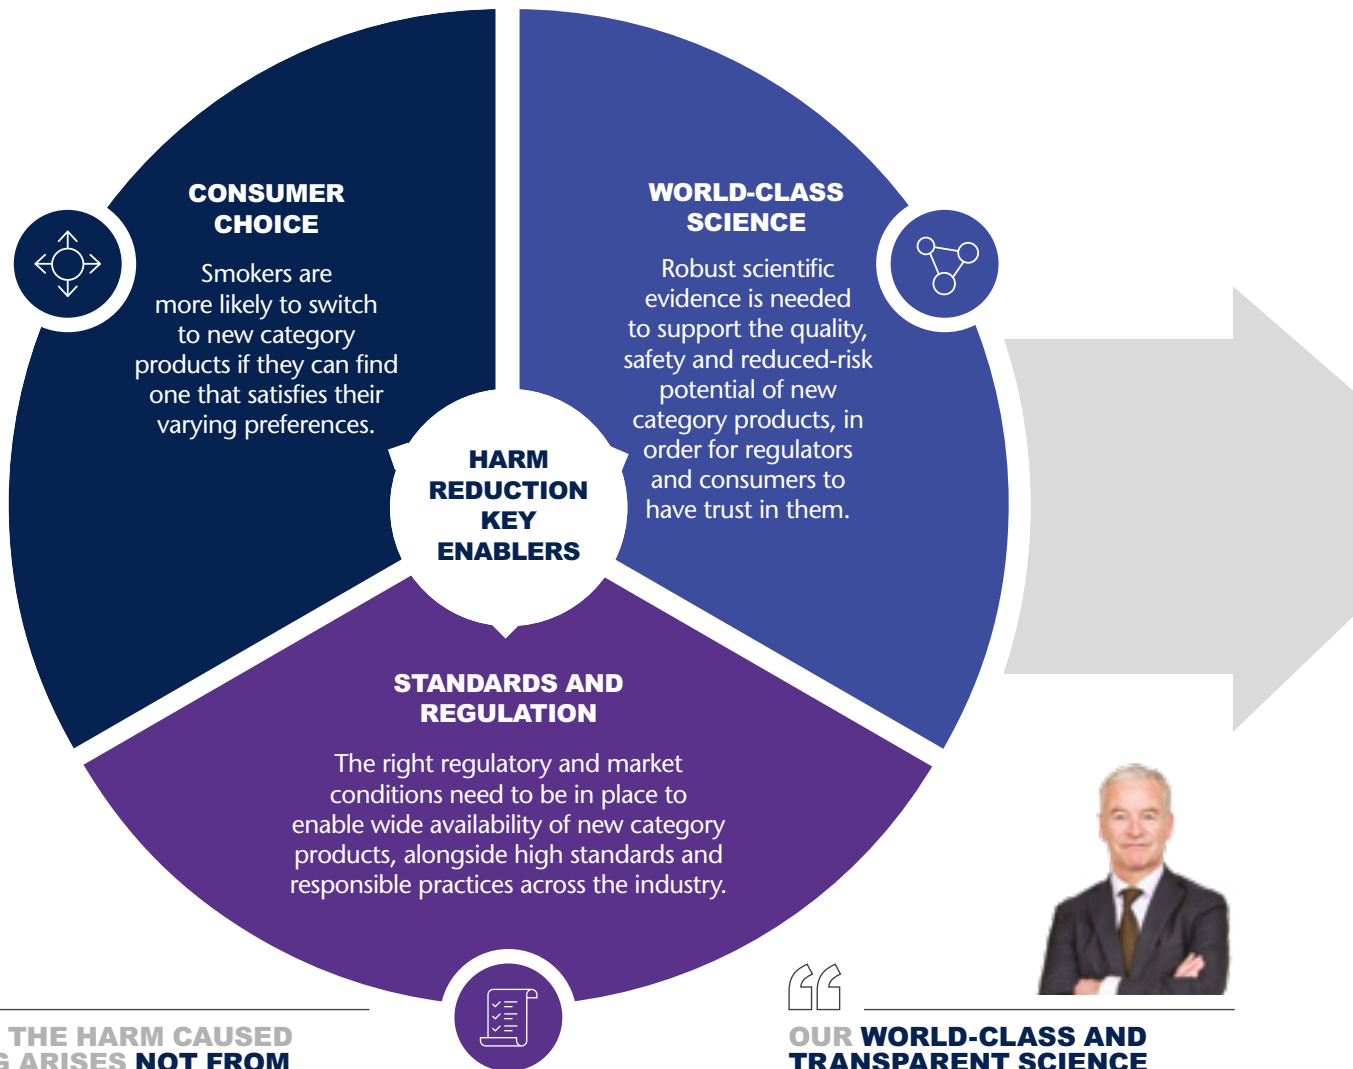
CONSUMER CHOICE

Smokers are more likely to switch to new category products if they can find one that satisfies their varying preferences.

WORLD-CLASS SCIENCE

Robust scientific evidence is needed to support the quality, safety and reduced-risk potential of new category products, in order for regulators and consumers to have trust in them.

HARM REDUCTION KEY ENABLERS

STANDARDS AND REGULATION

The right regulatory and market conditions need to be in place to enable wide availability of new category products, alongside high standards and responsible practices across the industry.

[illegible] THE HARM CAUSED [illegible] ARISES NOT FROM

OUR WORLD-CLASS AND TRANSPARENT SCIENCE